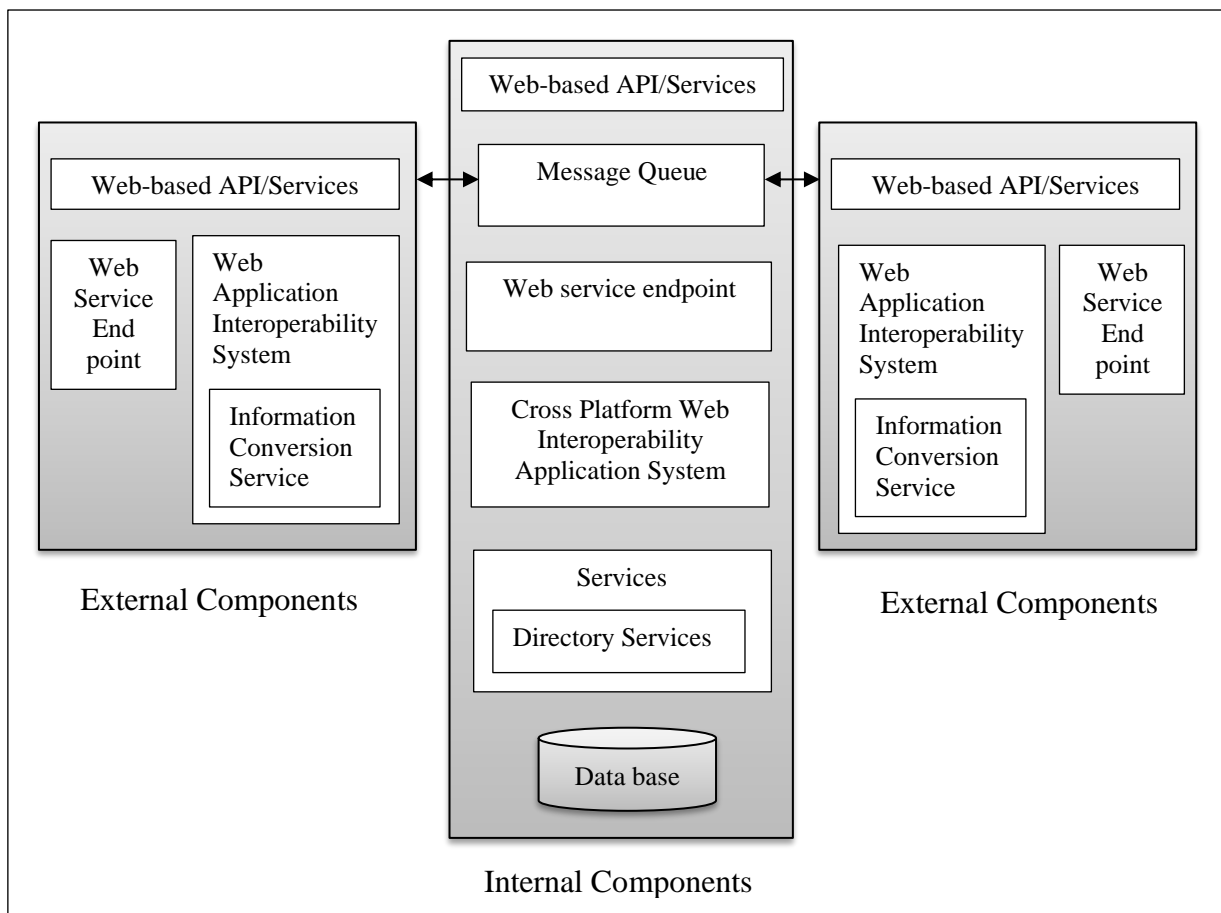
Web-based API/Services

Web-based API/Services

Message Queue

Web-based API/Services

Web Service End point

Web Application Interoperability System

Information Conversion Service

Web service endpoint

Cross Platform Web Interoperability Application System

Web Application Interoperability System

Web Service End point

Information Conversion Service

Services

Directory Services

Data base

External Components

External Components

Internal Components